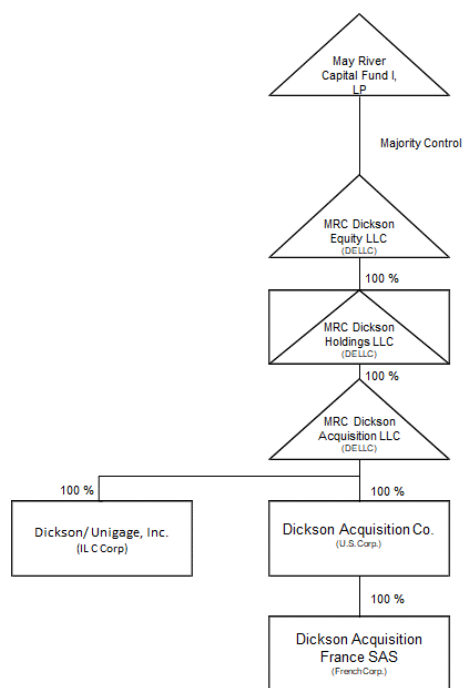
May River Capital Fund I, LP

Majority Control

MRC Dickson Equity LLC
(DE LLC)

100 %

MRC Dickson Holdings LLC
(DE LLC)

100 %

MRC Dickson Acquisition LLC
(DE LLC)

100 %

100 %

Dickson/ Unigage, Inc.
(IL C Corp)

Dickson Acquisition Co.
(U.S. Corp.)

100 %

Dickson Acquisition France SAS
(French Corp.)